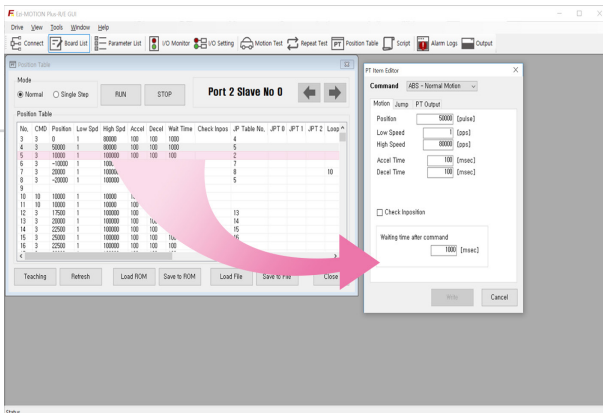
Ezi-MOTION Plus-R/E GUI

Drive View Tools Window Help

Connect Board List Parameter List I/O Monitor I/O Setting Motion Test Repeat Test Position Table Script Alarm Logs Output

Position Table

Mode

Normal Single Step RUN STOP Port 2 Slave No 0

Position Table

| No. | CMD | Position | Low Spd | High Spd | Accel | Decel | Wait Time | Check Inpos | JP Table No. | JPT 0 | JPT 1 | JPT 2 | Loop |
|---|---|---|---|---|---|---|---|---|---|---|---|---|---|
| 3 | 3 | 0 | 1 | 80000 | 100 | 100 | 1000 | | 4 | | | | |
| 4 | 3 | 50000 | 1 | 80000 | 100 | 100 | 1000 | | 5 | | | | |
| 5 | 3 | 10000 | 1 | 100000 | 100 | 100 | 100 | | 2 | | | | |
| 6 | 3 | -10000 | 1 | 100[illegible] | | | | | 7 | | | | |
| 7 | 3 | 20000 | 1 | 10000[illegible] | | | | | 8 | | | 10 | |
| 8 | 3 | -20000 | 1 | 100000 | | | | | 5 | | | | |
| 9 | | | | | | | | | | | | | |
| 10 | 10 | 10000 | 1 | 10000 | 1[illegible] | | | | | | | | |
| 11 | 10 | 10000 | 1 | 10000 | 10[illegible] | | | | | | | | |
| 12 | 3 | 17500 | 1 | 100000 | 100 | 1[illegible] | | | 13 | | | | |
| 13 | 3 | 20000 | 1 | 100000 | 100 | 10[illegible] | | | 14 | | | | |
| 14 | 3 | 22500 | 1 | 100000 | 100 | 100 | | | 15 | | | | |
| 15 | 3 | 25000 | 1 | 100000 | 100 | 100 | 10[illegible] | | 16 | | | | |
| 16 | 3 | 22500 | 1 | 100000 | 100 | 100 | 10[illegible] | | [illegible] | | | | |

Teaching Refresh Load ROM Save to ROM Load File Save to File Close

PT Item Editor

Command ABS - Normal Motion

Motion Jump PT Output

Position 50000 [pulse]
Low Speed 1 [pps]
High Speed 80000 [pps]

Accel Time 100 [msec]
Decel Time 100 [msec]

Check Inposition

Waiting time after command
1000 [msec]

Help Cancel

Status